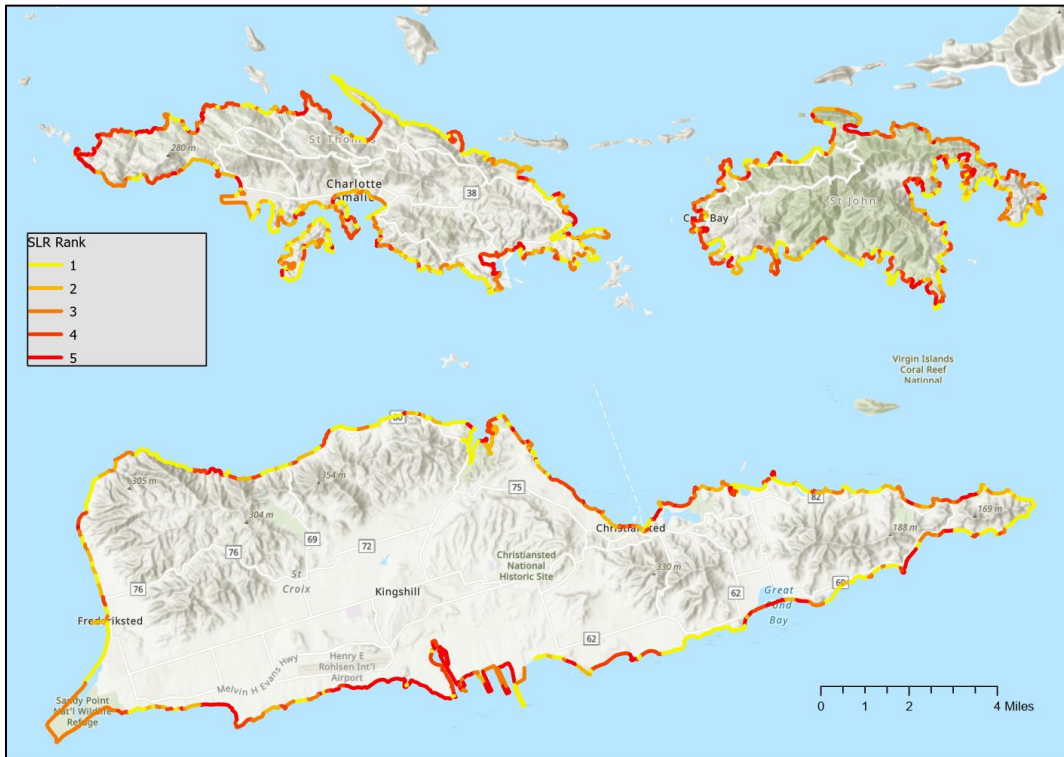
SLR Rank
1
2
3
4
5

280 m
St Thomas
Charlotte Amalie
38
Cruz Bay
St John
Virgin Islands Coral Reef National

305 m
354 m
304 m
75
Christiansted
188 m
169 m
82
69
72
76
76
St Croix
Kingshill
Christiansted National Historic Site
330 m
62
Great Pond Bay
60
Frederiksted
62
Henry E Rohlsen Int'l Airport
Melvin H Evans Hwy
Sandy Point Nat'l Wildlife Refuge

0 1 2 4 Miles